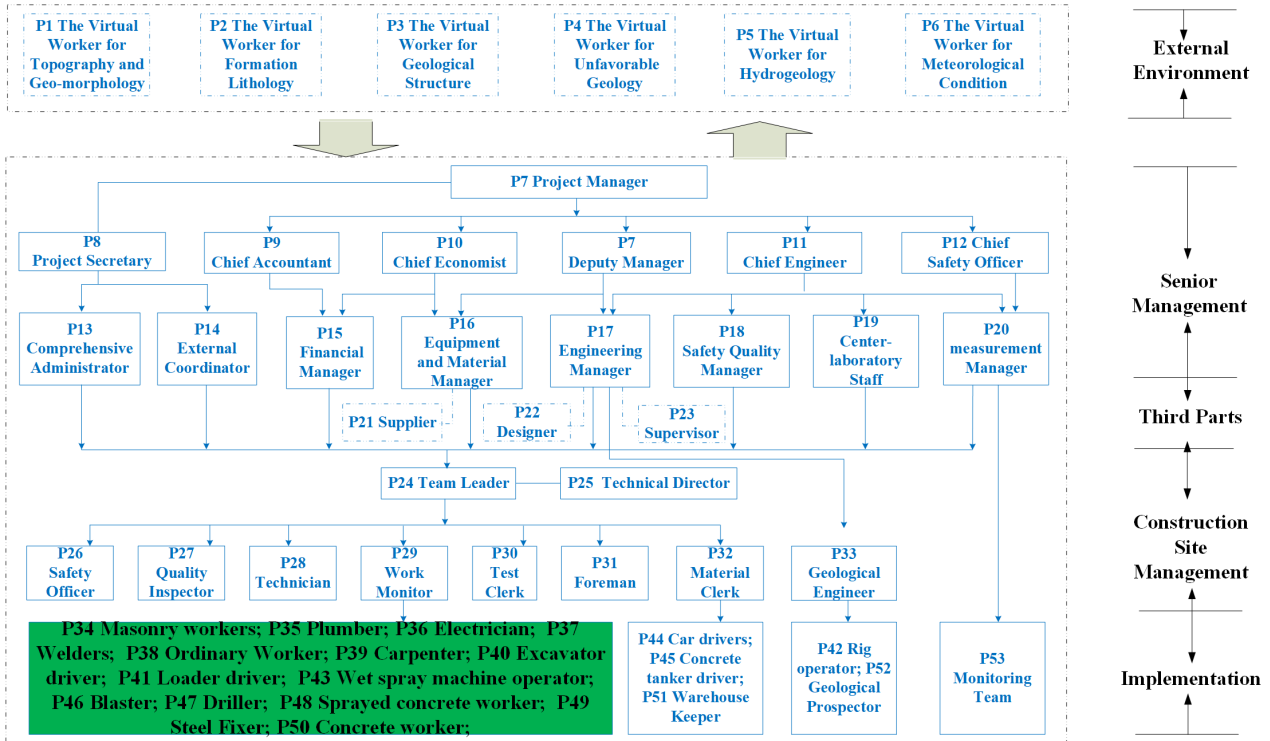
P1 The Virtual Worker for Topography and Geo-morphology

P2 The Virtual Worker for Formation Lithology

P3 The Virtual Worker for Geological Structure

P4 The Virtual Worker for Unfavorable Geology

P5 The Virtual Worker for Hydrogeology

P6 The Virtual Worker for Meteorological Condition

External Environment

P7 Project Manager

P8 Project Secretary

P9 Chief Accountant

P10 Chief Economist

P7 Deputy Manager

P11 Chief Engineer

P12 Chief Safety Officer

Senior Management

P13 Comprehensive Administrator

P14 External Coordinator

P15 Financial Manager

P16 Equipment and Material Manager

P17 Engineering Manager

P18 Safety Quality Manager

P19 Center-laboratory Staff

P20 measurement Manager

P21 Supplier

P22 Designer

P23 Supervisor

Third Parts

P24 Team Leader

P25 Technical Director

Construction Site Management

P26 Safety Officer

P27 Quality Inspector

P28 Technician

P29 Work Monitor

P30 Test Clerk

P31 Foreman

P32 Material Clerk

P33 Geological Engineer

P34 Masonry workers; P35 Plumber; P36 Electrician; P37 Welders; P38 Ordinary Worker; P39 Carpenter; P40 Excavator driver; P41 Loader driver; P43 Wet spray machine operator; P46 Blaster; P47 Driller; P48 Sprayed concrete worker; P49 Steel Fixer; P50 Concrete worker;

P44 Car drivers; P45 Concrete tanker driver; P51 Warehouse Keeper

P42 Rig operator; P52 Geological Prospector

P53 Monitoring Team

Implementation